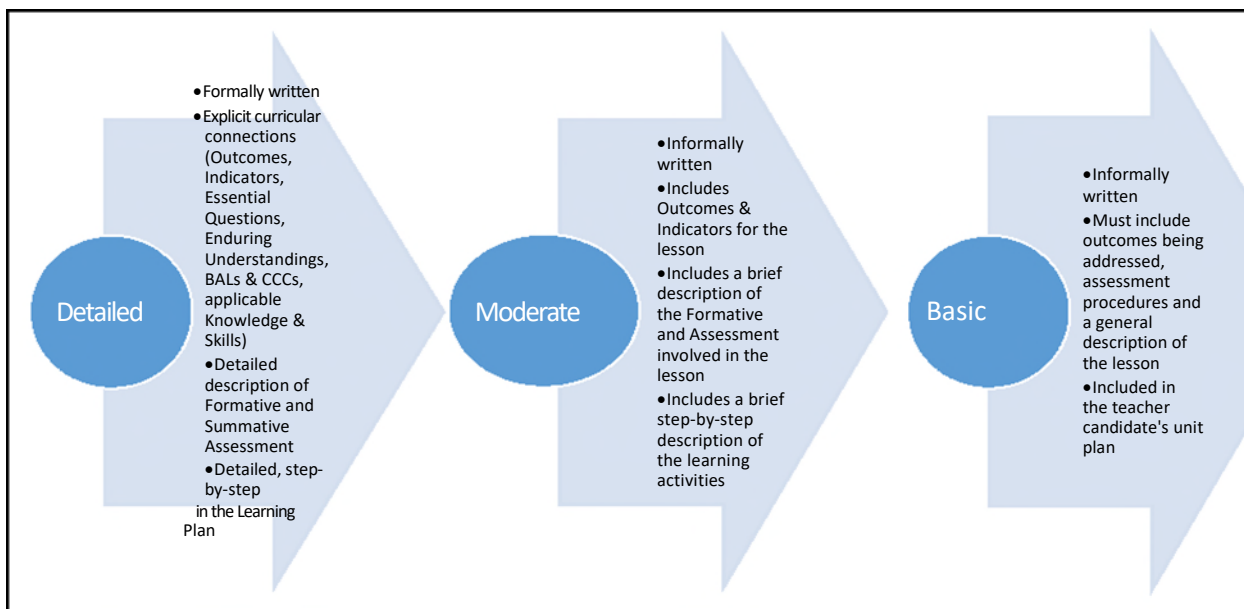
Detailed

•Formally written
•Explicit curricular connections (Outcomes, Indicators, Essential Questions, Enduring Understandings, BALs & CCCs, applicable Knowledge & Skills)
•Detailed description of Formative and Summative Assessment
•Detailed, step-by-step in the Learning Plan

Moderate

•Informally written
•Includes Outcomes & Indicators for the lesson
•Includes a brief description of the Formative and Assessment involved in the lesson
•Includes a brief step-by-step description of the learning activities

Basic

•Informally written
•Must include outcomes being addressed, assessment procedures and a general description of the lesson
•Included in the teacher candidate's unit plan